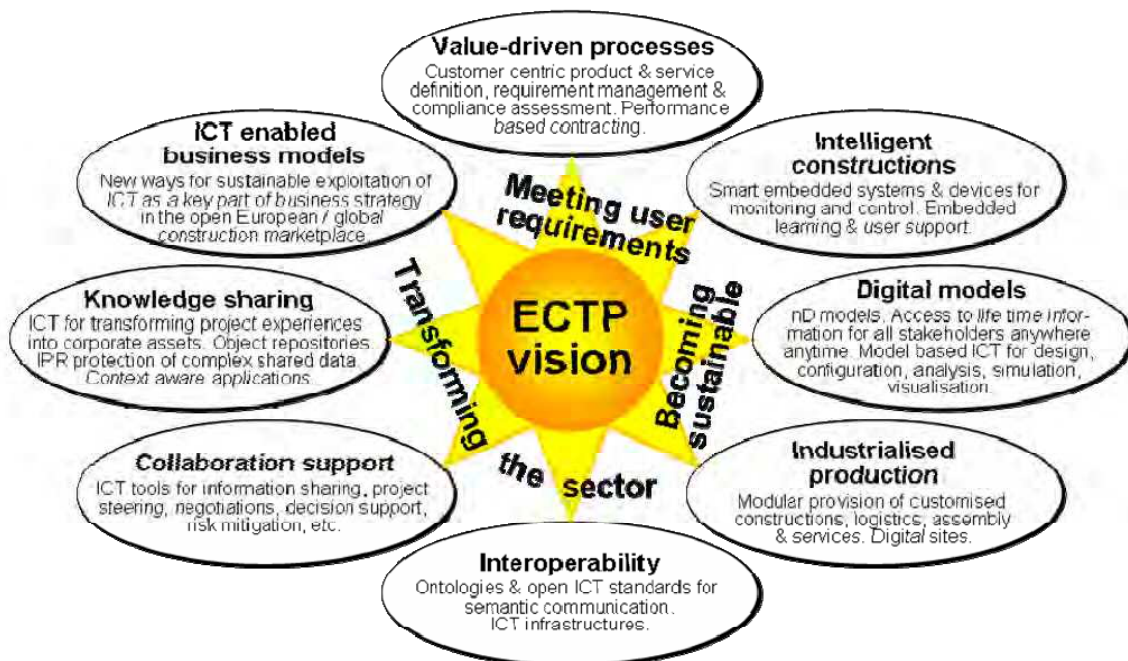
Value-driven processes
Customer centric product & service definition, requirement management & compliance assessment. Performance based contracting.

ICT enabled business models
New ways for sustainable exploitation of ICT as a key part of business strategy in the open European / global construction marketplace.

Intelligent constructions
Smart embedded systems & devices for monitoring and control. Embedded learning & user support.

Meeting user requirements

Knowledge sharing
ICT for transforming project experiences into corporate assets. Object repositories. IPR protection of complex shared data. Context aware applications.

Transforming the sector

ECTP vision

Becoming sustainable

Digital models
nD models. Access to life time information for all stakeholders anywhere anytime. Model based ICT for design, configuration, analysis, simulation, visualisation.

Collaboration support
ICT tools for information sharing, project steering, negotiations, decision support, risk mitigation, etc.

Industrialised production
Modular provision of customised constructions, logistics, assembly & services. Digital sites.

Interoperability
Ontologies & open ICT standards for semantic communication. ICT infrastructures.